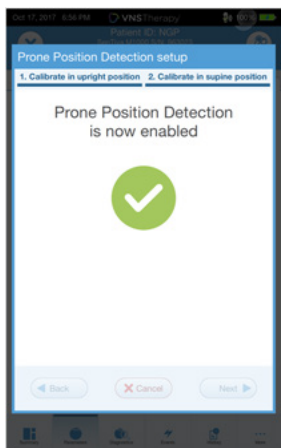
Oct 17, 2017 6:56 PM VNSTherapy 100%

Patient ID: NGP

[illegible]

Prone Position Detection setup

1. Calibrate in upright position

2. Calibrate in supine position

Prone Position Detection is now enabled

Back

Cancel

Next

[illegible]